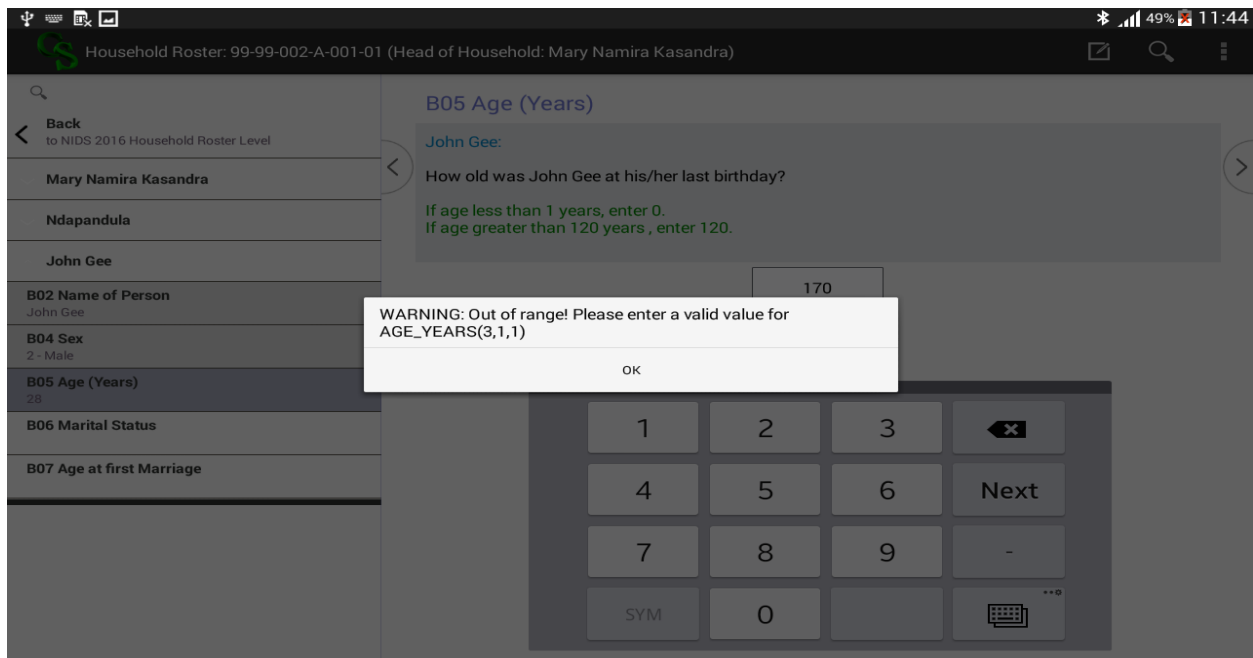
49% 11:44

Household Roster: 99-99-002-A-001-01 (Head of Household: Mary Namira Kasandra)

Back
to NIDS 2016 Household Roster Level

Mary Namira Kasandra

Ndapandula

John Gee

B02 Name of Person
John Gee

B04 Sex
2 - Male

B05 Age (Years)
28

B06 Marital Status

B07 Age at first Marriage

B05 Age (Years)

John Gee:

How old was John Gee at his/her last birthday?

If age less than 1 years, enter 0.
If age greater than 120 years , enter 120.

170

WARNING: Out of range! Please enter a valid value for AGE_YEARS(3,1,1)

OK

| 1 | 2 | 3 | |
|---|---|---|---|
| 4 | 5 | 6 | Next |
| 7 | 8 | 9 | - |
| SYM | 0 | | |